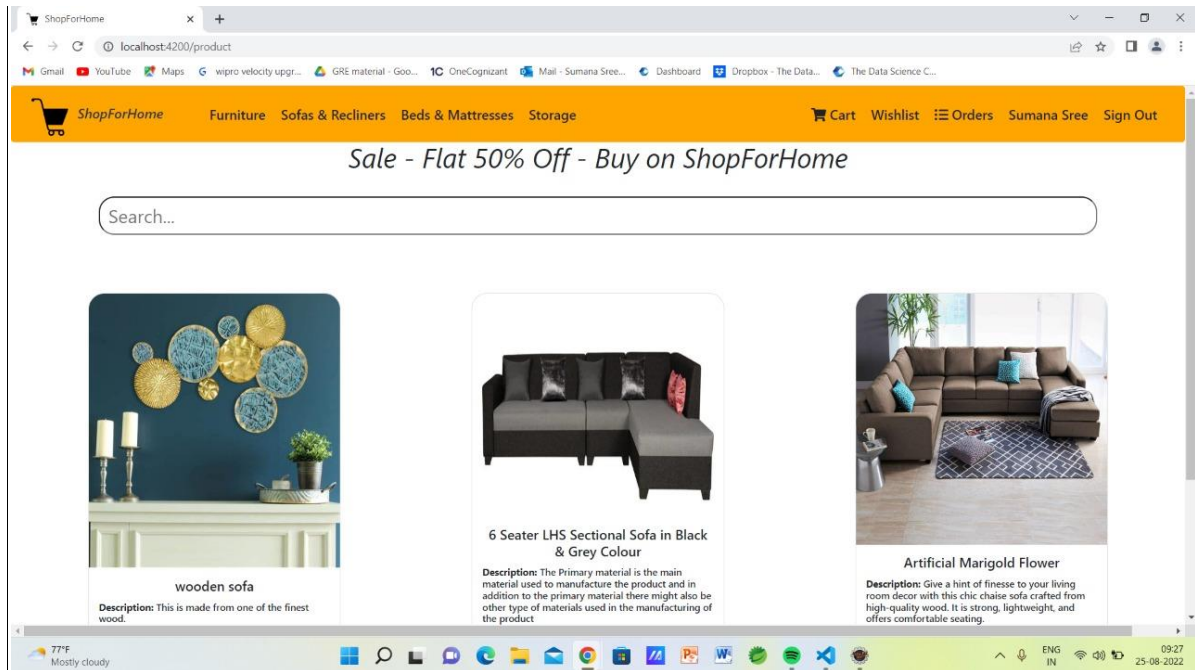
ShopForHome ×  +

localhost:4200/product

Gmail  YouTube  Maps  wipro velocity upgr...  GRE material - Goo...  OneCognizant  Mail - Sumana Sree...  Dashboard  Dropbox - The Data...  The Data Science C...

ShopForHome  Furniture  Sofas & Recliners  Beds & Mattresses  Storage  Cart  Wishlist  Orders  Sumana Sree  Sign Out

Sale - Flat 50% Off - Buy on ShopForHome

Search...

wooden sofa

**Description:** This is made from one of the finest wood.

6 Seater LHS Sectional Sofa in Black & Grey Colour

**Description:** The Primary material is the main material used to manufacture the product and in addition to the primary material there might also be other type of materials used in the manufacturing of the product

Artificial Marigold Flower

**Description:** Give a hint of finesse to your living room decor with this chic chaise sofa crafted from high-quality wood. It is strong, lightweight, and offers comfortable seating.

77°F
Mostly cloudy

ENG
IN

09:27
25-08-2022